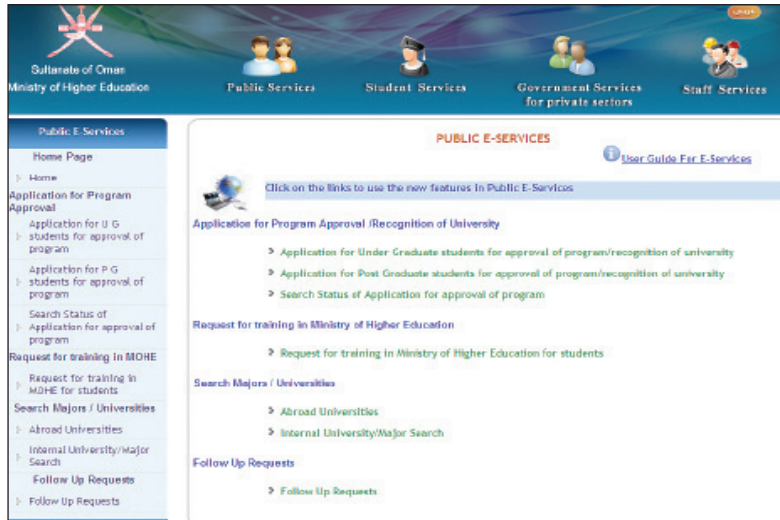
Sultanate of Oman
Ministry of Higher Education

Public Services
Student Services
Government Services for private sectors
Staff Services

Public E-Services
Home Page
Home
Application for Program Approval
Application for U G students for approval of program
Application for P G students for approval of program
Search Status of Application for approval of program
Request for training in MOHE
Request for training in MOHE for students
Search Majors / Universities
Abroad Universities
Internal University/Major Search
Follow Up Requests
Follow Up Requests

PUBLIC E-SERVICES
User Guide For E-Services

Click on the links to use the new features in Public E-Services

Application for Program Approval /Recognition of University
Application for Under Graduate students for approval of program/recognition of university
Application for Post Graduate students for approval of program/recognition of university
Search Status of Application for approval of program

Request for training in Ministry of Higher Education
Request for training in Ministry of Higher Education for students

Search Majors / Universities
Abroad Universities
Internal University/Major Search

Follow Up Requests
Follow Up Requests